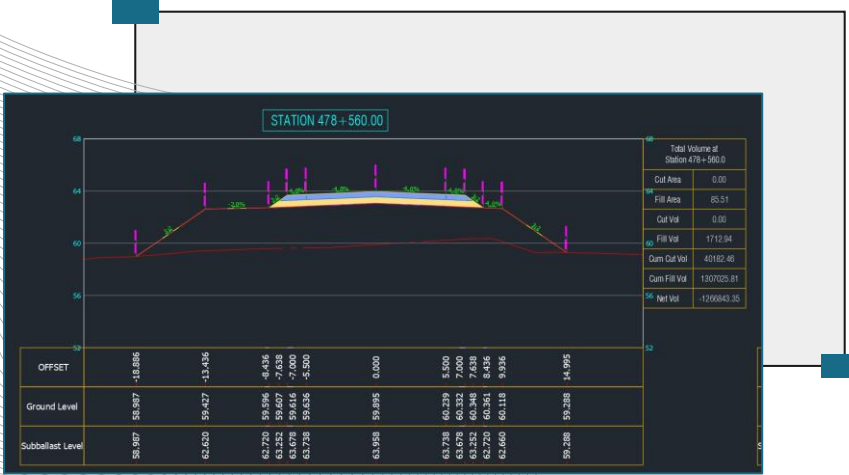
STATION 478+560.00

68
64
60
56
52

68
64
60
56
52

-2.0%
-4.0%
-4.0%
4.0%
-4.0%
4.0%
-4.0%
3:1
3:1

| Total Volume at Station 478+560.0 | |
|---|---|
| Cut Area | 0.00 |
| Fill Area | 85.51 |
| Cut Vol | 0.00 |
| Fill Vol | 1712.94 |
| Cum Cut Vol | 40182.46 |
| Cum Fill Vol | 1307025.81 |
| Net Vol | -1266843.35 |

| OFFSET | -18.886 | -13.436 | -8.436 | -7.638 | -7.000 | -5.500 | 0.000 | 5.500 | 7.000 | 7.638 | 8.436 | 9.936 | 14.995 |
|---|---|---|---|---|---|---|---|---|---|---|---|---|---|
| Ground Level | 58.987 | 59.427 | 59.596 | 59.607 | 59.616 | 59.636 | 59.895 | 60.239 | 60.332 | 60.348 | 60.361 | 60.118 | 59.288 |
| Subballast Level | 58.987 | 62.620 | 62.720 | 63.252 | 63.678 | 63.738 | 63.958 | 63.738 | 63.678 | 63.252 | 62.720 | 62.660 | 59.288 |